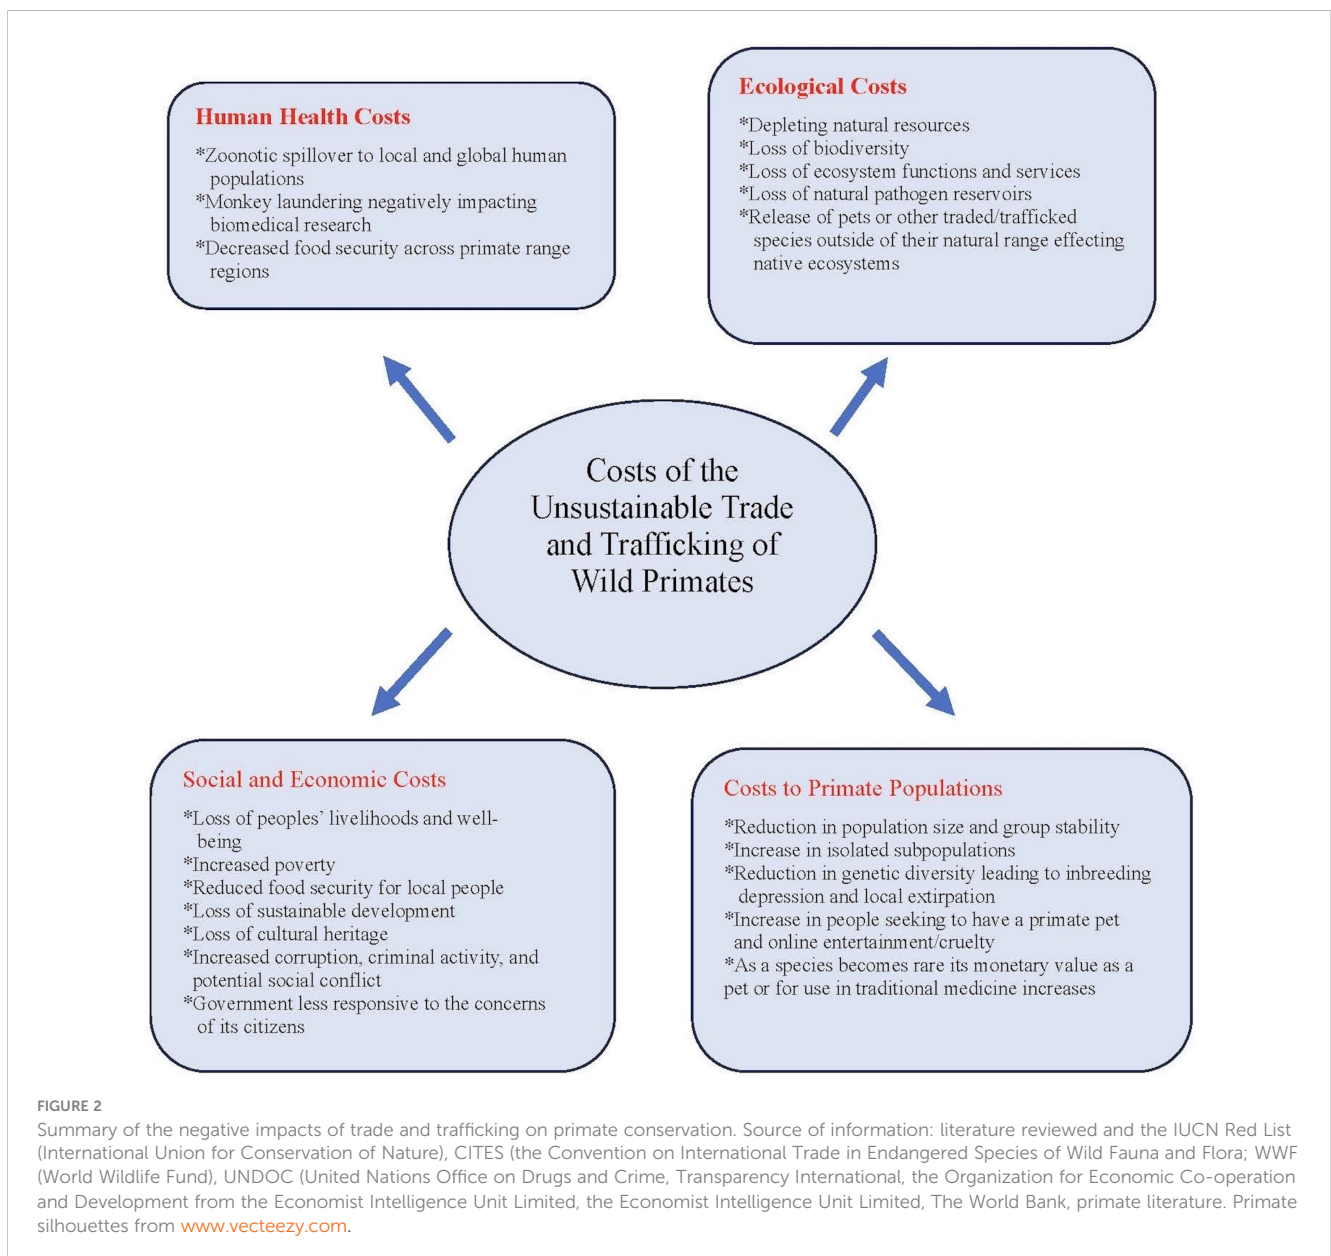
Human Health Costs

*Zoonotic spillover to local and global human populations
*Monkey laundering negatively impacting biomedical research
*Decreased food security across primate range regions

Ecological Costs

*Depleting natural resources
*Loss of biodiversity
*Loss of ecosystem functions and services
*Loss of natural pathogen reservoirs
*Release of pets or other traded/trafficked species outside of their natural range effecting native ecosystems

Costs of the Unsustainable Trade and Trafficking of Wild Primates

Social and Economic Costs

*Loss of peoples' livelihoods and well-being
*Increased poverty
*Reduced food security for local people
*Loss of sustainable development
*Loss of cultural heritage
*Increased corruption, criminal activity, and potential social conflict
*Government less responsive to the concerns of its citizens

Costs to Primate Populations

*Reduction in population size and group stability
*Increase in isolated subpopulations
*Reduction in genetic diversity leading to inbreeding depression and local extirpation
*Increase in people seeking to have a primate pet and online entertainment/cruelty
*As a species becomes rare its monetary value as a pet or for use in traditional medicine increases

FIGURE 2
Summary of the negative impacts of trade and trafficking on primate conservation. Source of information: literature reviewed and the IUCN Red List (International Union for Conservation of Nature), CITES (the Convention on International Trade in Endangered Species of Wild Fauna and Flora; WWF (World Wildlife Fund), UNDOC (United Nations Office on Drugs and Crime, Transparency International, the Organization for Economic Co-operation and Development from the Economist Intelligence Unit Limited, the Economist Intelligence Unit Limited, The World Bank, primate literature. Primate silhouettes from www.vecteezy.com.